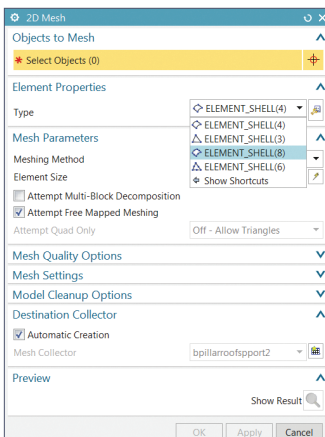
2D Mesh

Objects to Mesh

* Select Objects (0)

Element Properties

Type ELEMENT_SHELL(4)

ELEMENT_SHELL(4)
ELEMENT_SHELL(3)
ELEMENT_SHELL(8)
ELEMENT_SHELL(6)
Show Shortcuts

Mesh Parameters

Meshing Method

Element Size

Attempt Multi-Block Decomposition

Attempt Free Mapped Meshing

Attempt Quad Only Off - Allow Triangles

Mesh Quality Options

Mesh Settings

Model Cleanup Options

Destination Collector

Automatic Creation

Mesh Collector bpillarroofspport2

Preview

Show Result

OK Apply Cancel